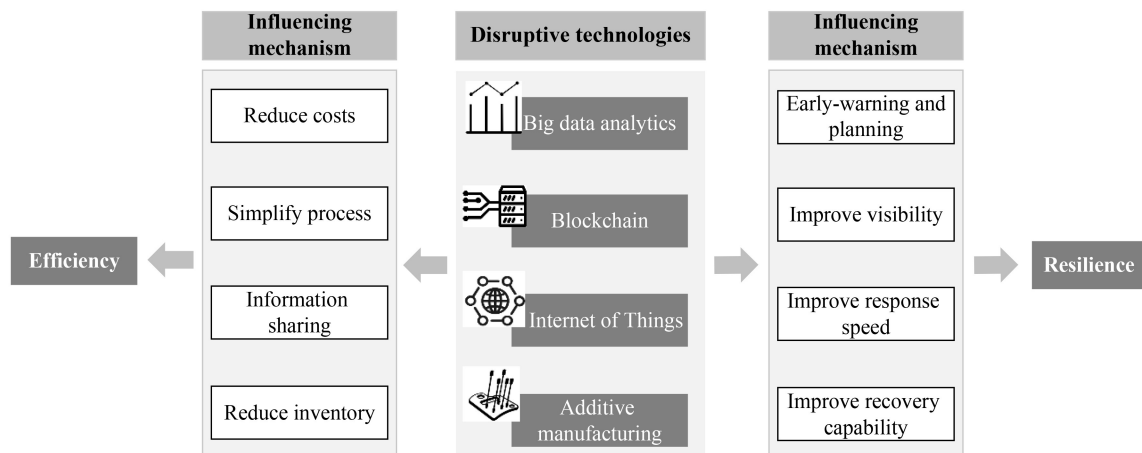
Efficiency

Influencing mechanism

Reduce costs

Simplify process

Information sharing

Reduce inventory

Disruptive technologies

Big data analytics

Blockchain

Internet of Things

Additive manufacturing

Influencing mechanism

Early-warning and planning

Improve visibility

Improve response speed

Improve recovery capability

Resilience